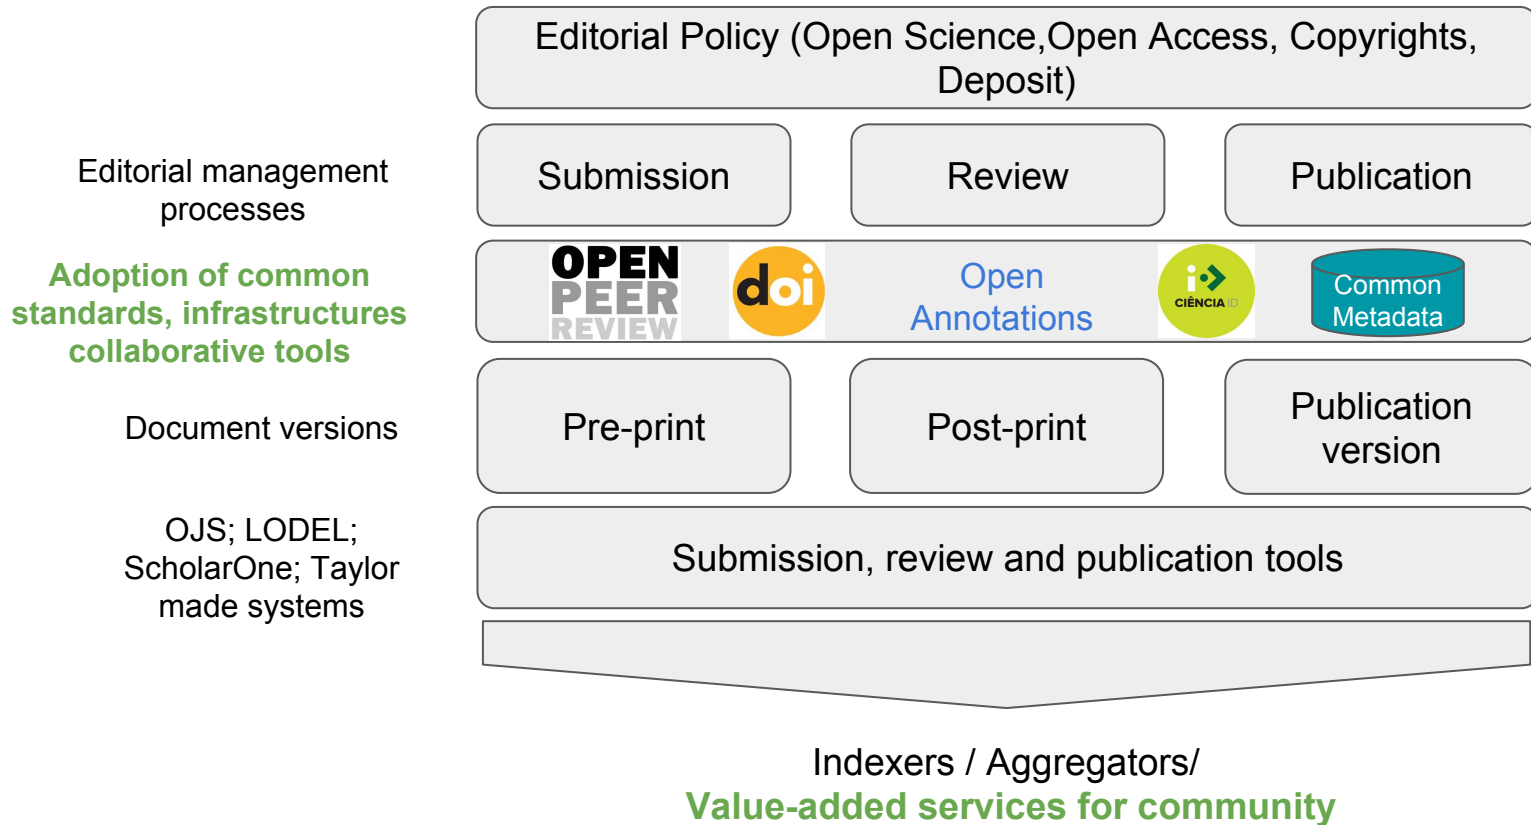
Editorial Policy (Open Science,Open Access, Copyrights, Deposit)

Editorial management processes

Submission

Review

Publication

Adoption of common standards, infrastructures collaborative tools

OPEN PEER REVIEW

doi

Open Annotations

CIÊNCIA ID

Common Metadata

Document versions

Pre-print

Post-print

Publication version

OJS; LODEL; ScholarOne; Taylor made systems

Submission, review and publication tools

Indexers / Aggregators/
Value-added services for community